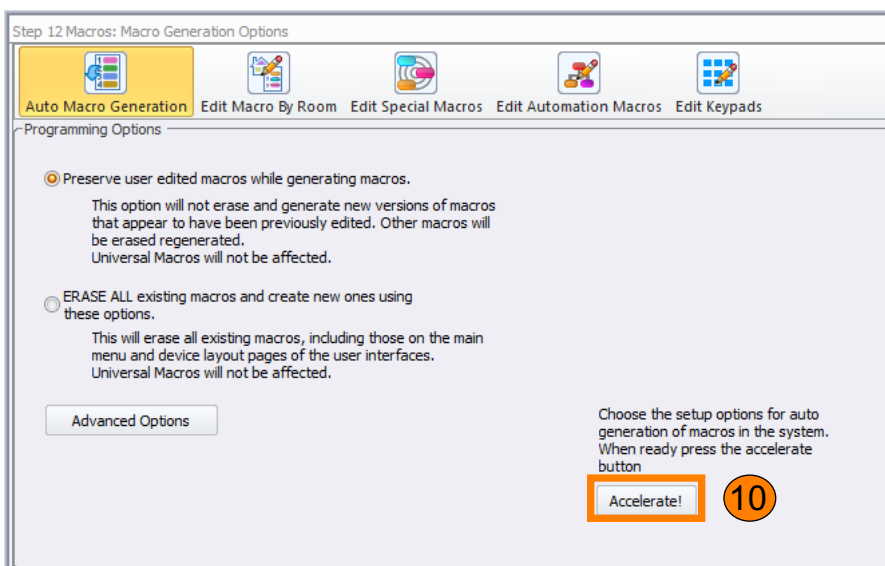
Step 12 Macros: Macro Generation Options

Auto Macro Generation Edit Macro By Room Edit Special Macros Edit Automation Macros Edit Keypads

Programming Options

Preserve user edited macros while generating macros.

This option will not erase and generate new versions of macros that appear to have been previously edited. Other macros will be erased regenerated.
Universal Macros will not be affected.

ERASE ALL existing macros and create new ones using these options.

This will erase all existing macros, including those on the main menu and device layout pages of the user interfaces.
Universal Macros will not be affected.

Advanced Options

Choose the setup options for auto generation of macros in the system. When ready press the accelerate button

Accelerate!

10